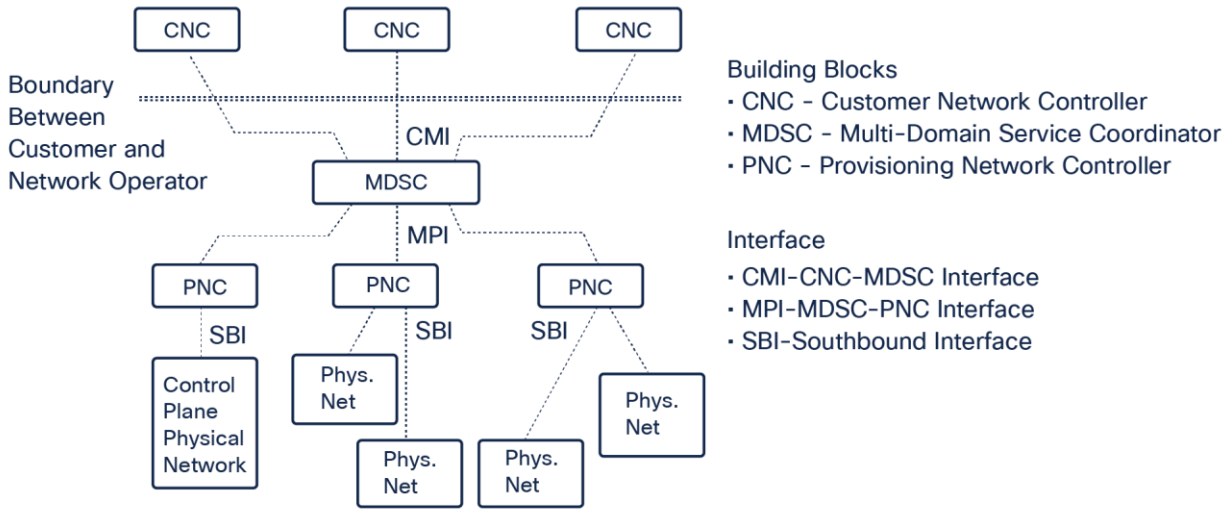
CNC
CNC
CNC

Boundary Between Customer and Network Operator

CMI

MDSC

MPI

PNC
PNC
PNC

SBI
SBI
SBI

Control Plane Physical Network

Phys. Net

Phys. Net

Phys. Net

Phys. Net

Building Blocks
• CNC - Customer Network Controller
• MDSC - Multi-Domain Service Coordinator
• PNC - Provisioning Network Controller

Interface
• CMI-CNC-MDSC Interface
• MPI-MDSC-PNC Interface
• SBI-Southbound Interface